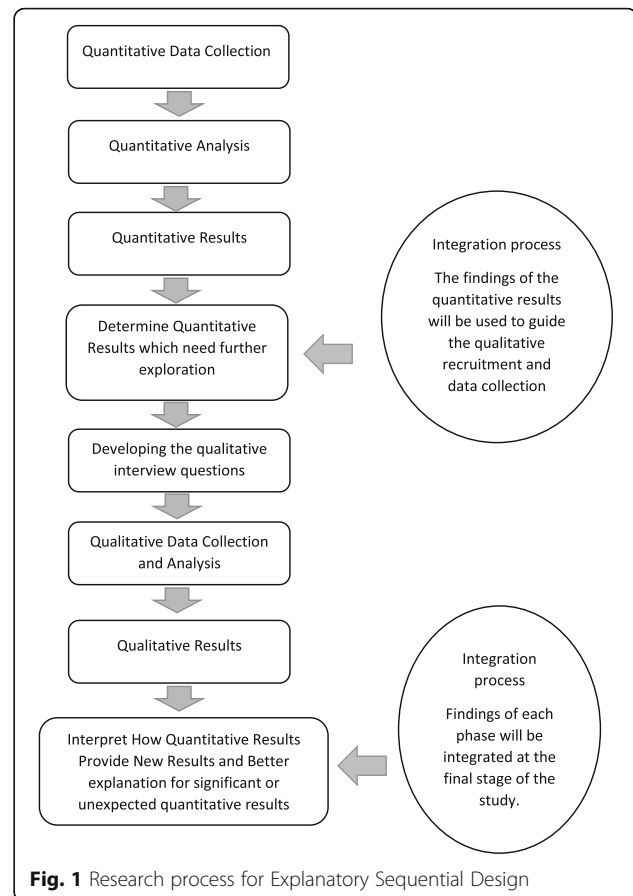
Quantitative Data Collection

Quantitative Analysis

Quantitative Results

Integration process

The findings of the quantitative results will be used to guide the qualitative recruitment and data collection

Determine Quantitative Results which need further exploration

Developing the qualitative interview questions

Qualitative Data Collection and Analysis

Qualitative Results

Integration process

Findings of each phase will be integrated at the final stage of the study.

Interpret How Quantitative Results Provide New Results and Better explanation for significant or unexpected quantitative results

Fig. 1 Research process for Explanatory Sequential Design